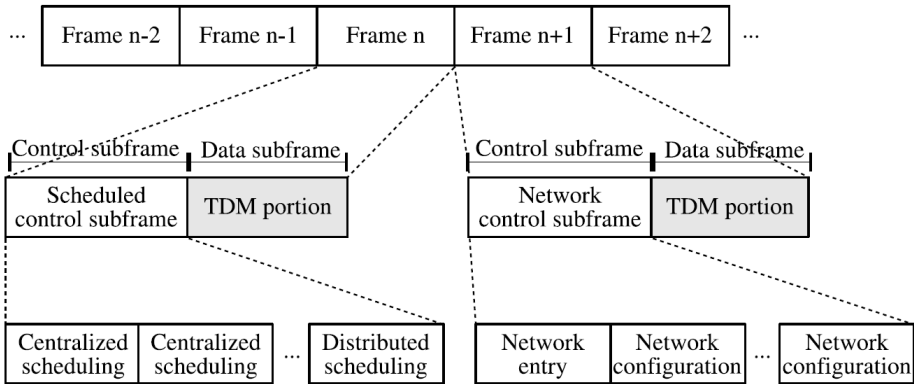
...

| Frame n-2 | Frame n-1 | Frame n | Frame n+1 | Frame n+2 |
|---|---|---|---|---|

...

Control subframe
Data subframe

Scheduled control subframe
TDM portion

Control subframe
Data subframe

Network control subframe
TDM portion

Centralized scheduling
Centralized scheduling
...
Distributed scheduling

Network entry
Network configuration
...
Network configuration